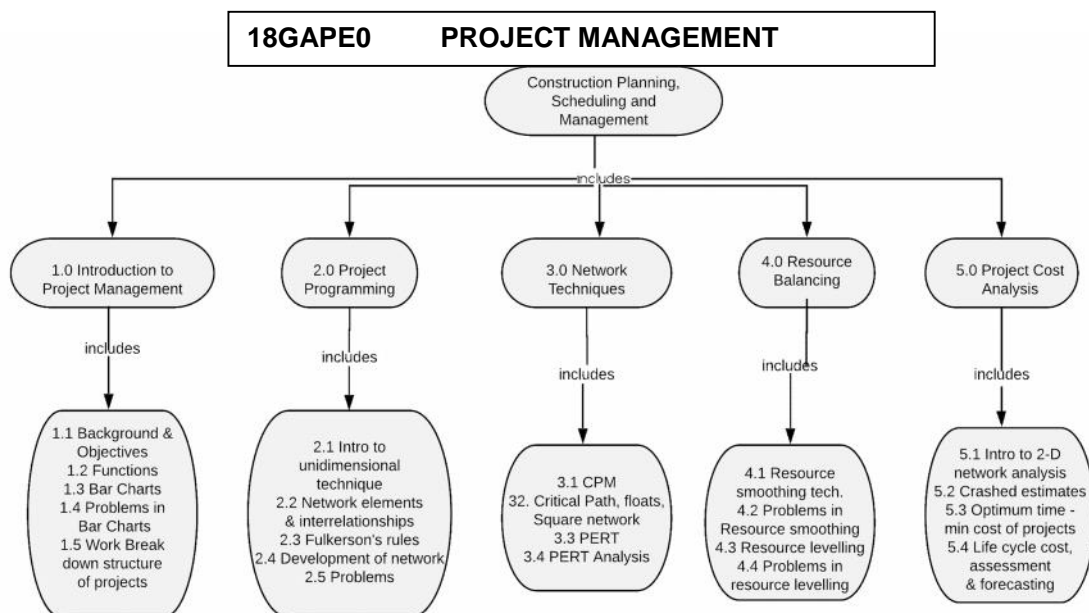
18GAPE0 PROJECT MANAGEMENT

Construction Planning, Scheduling and Management

includes

1.0 Introduction to Project Management

includes

1.1 Background & Objectives
1.2 Functions
1.3 Bar Charts
1.4 Problems in Bar Charts
1.5 Work Break down structure of projects

2.0 Project Programming

includes

2.1 Intro to unidimensional technique
2.2 Network elements & interrelationships
2.3 Fulkerson's rules
2.4 Development of network
2.5 Problems

3.0 Network Techniques

includes

3.1 CPM
32. Critical Path, floats, Square network
3.3 PERT
3.4 PERT Analysis

4.0 Resource Balancing

includes

4.1 Resource smoothing tech.
4.2 Problems in Resource smoothing
4.3 Resource levelling
4.4 Problems in resource levelling

5.0 Project Cost Analysis

includes

5.1 Intro to 2-D network analysis
5.2 Crashed estimates
5.3 Optimum time - min cost of projects
5.4 Life cycle cost, assessment & forecasting